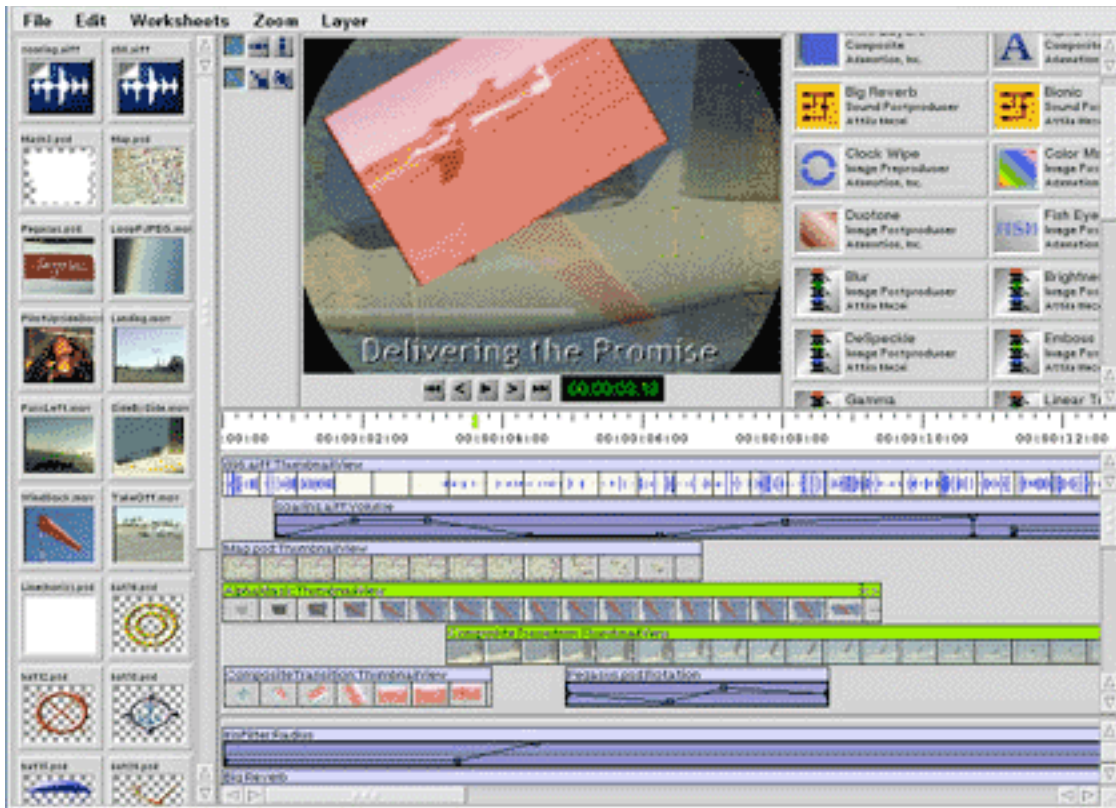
File Edit Worksheets Zoom Layer

Delivering the Promise

00:00:02:10

Composite
Adamation, Inc.

Composite
Adamation

Big Reverb
Sound Postproducer
Attila Mezei

Bionic
Sound Po
Attila Mez

Clock Wipe
Image Preproducer
Adamation, Inc.

Color M
Image Po
Adamation

Duotone
Image Postproducer
Adamation, Inc.

Fish Eye
Image Po
Adamation

Blur
Image Postproducer
Attila Mezei

Brightne
Image Po
Attila Mez

DeSpeckle
Image Postproducer
Attila Mezei

Emboss
Image Po
Attila Mez

Gamma

Linear T

00:00 00:00:02:00 00:00:04:00 00:00:06:00 00:00:08:00 00:00:10:00 00:00:12:00

Map.psd Thumbnail View

Composite Transition Thumbnail View

Pegasus.psd Rotation

Big Reverb